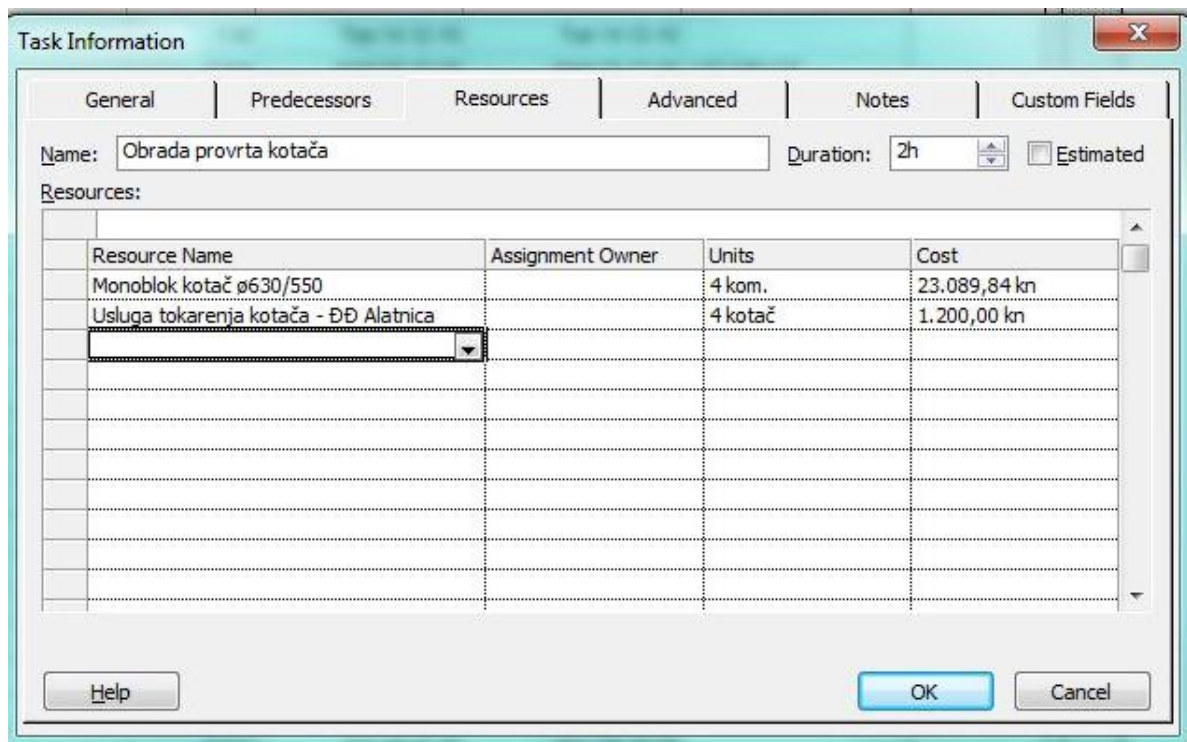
Task Information

General | Predecessors | Resources | Advanced | Notes | Custom Fields

Name: Obrada provrta kotača

Duration: 2h

Estimated

Resources:

| Resource Name | Assignment Owner | Units | Cost |
|---|---|---|---|
| Monoblok kotač ø630/550 | | 4 kom. | 23.089,84 kn |
| Usluga tokarenja kotača - ĐĐ Alatnica | | 4 kotač | 1.200,00 kn |

Help

OK

Cancel